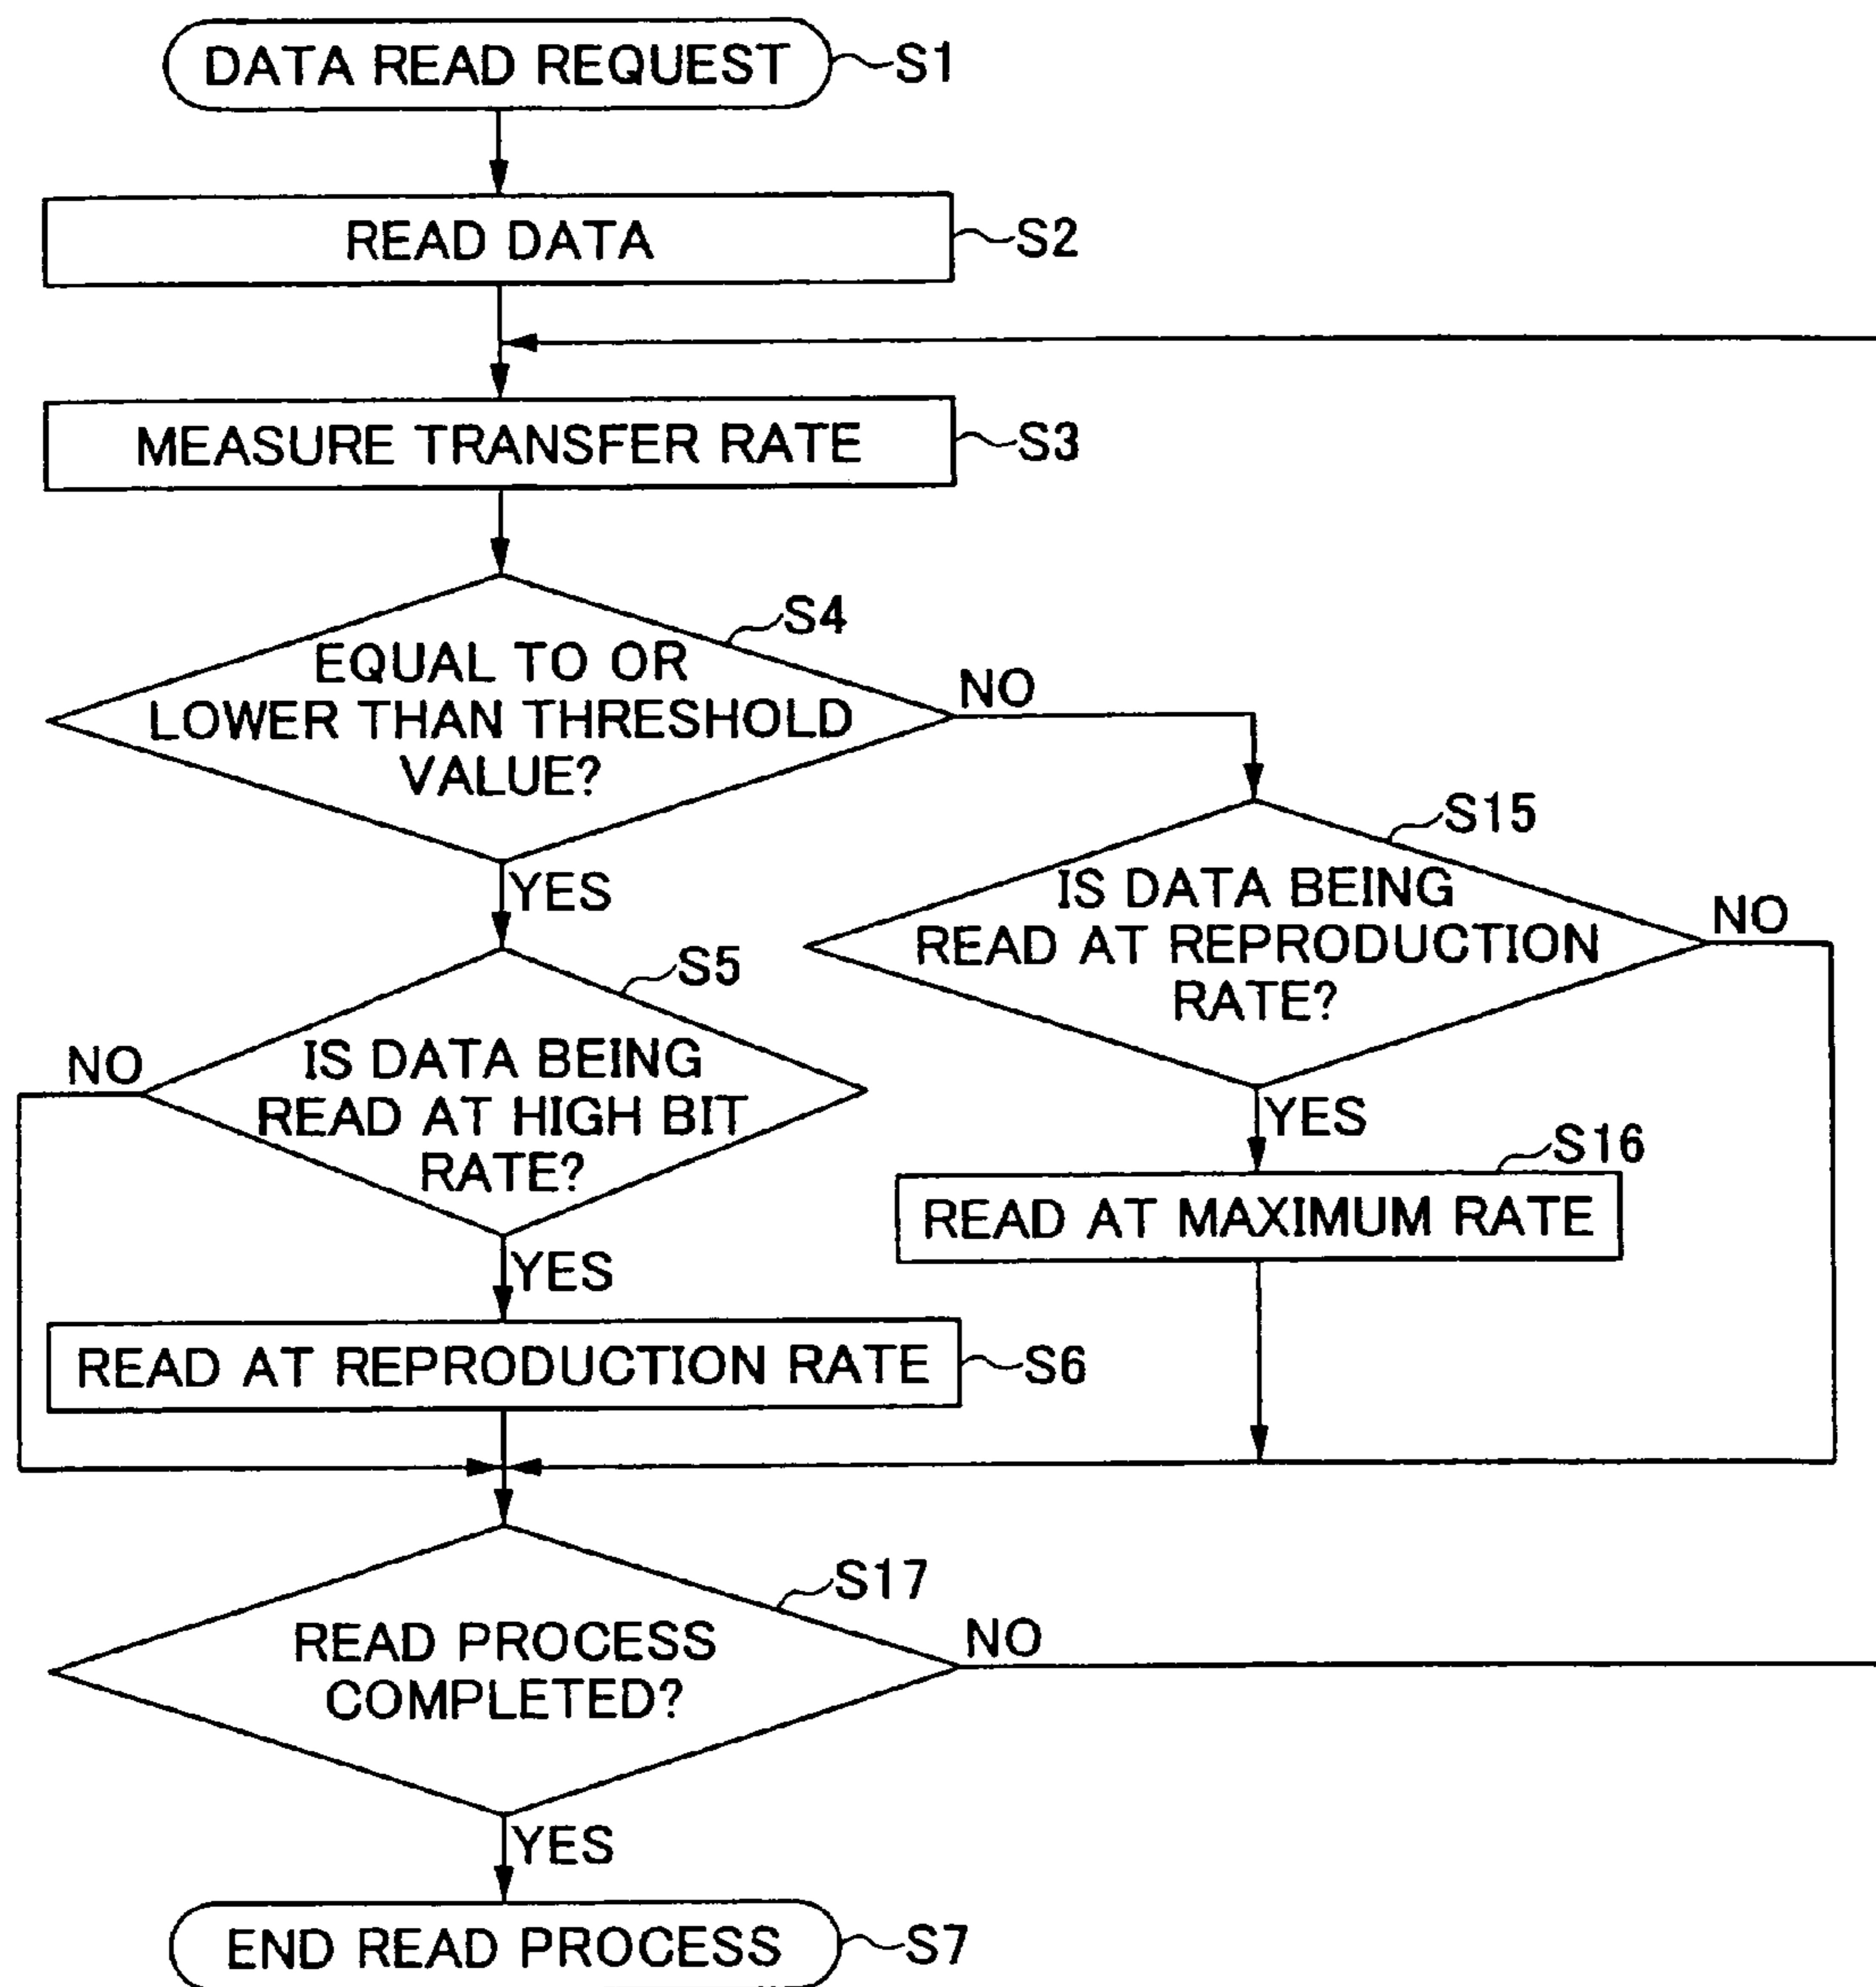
DATA READ REQUEST S1

READ DATA S2

MEASURE TRANSFER RATE S3

S4
EQUAL TO OR LOWER THAN THRESHOLD VALUE?

NO

S15
IS DATA BEING READ AT REPRODUCTION RATE?

NO

YES

S5
NO
IS DATA BEING READ AT HIGH BIT RATE?

YES

S16
READ AT MAXIMUM RATE

YES

READ AT REPRODUCTION RATE S6

S17
READ PROCESS COMPLETED?

NO

YES

END READ PROCESS S7